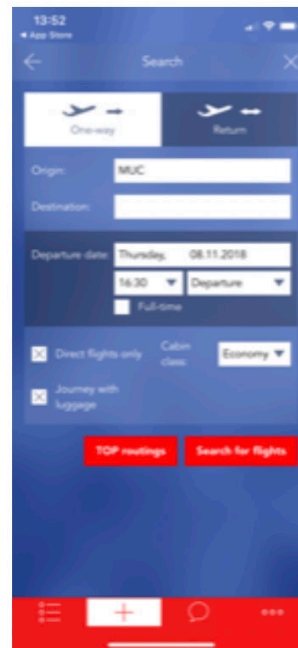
13:52
◂ App Store

Search

One-way

Return

Origin: MUC

Destination:

Departure date: Thursday, 08.11.2018

16:30 ▼ Departure ▼

Full-time

Direct flights only

Cabin class:

Economy ▼

Journey with luggage

TOP routings

Search for flights